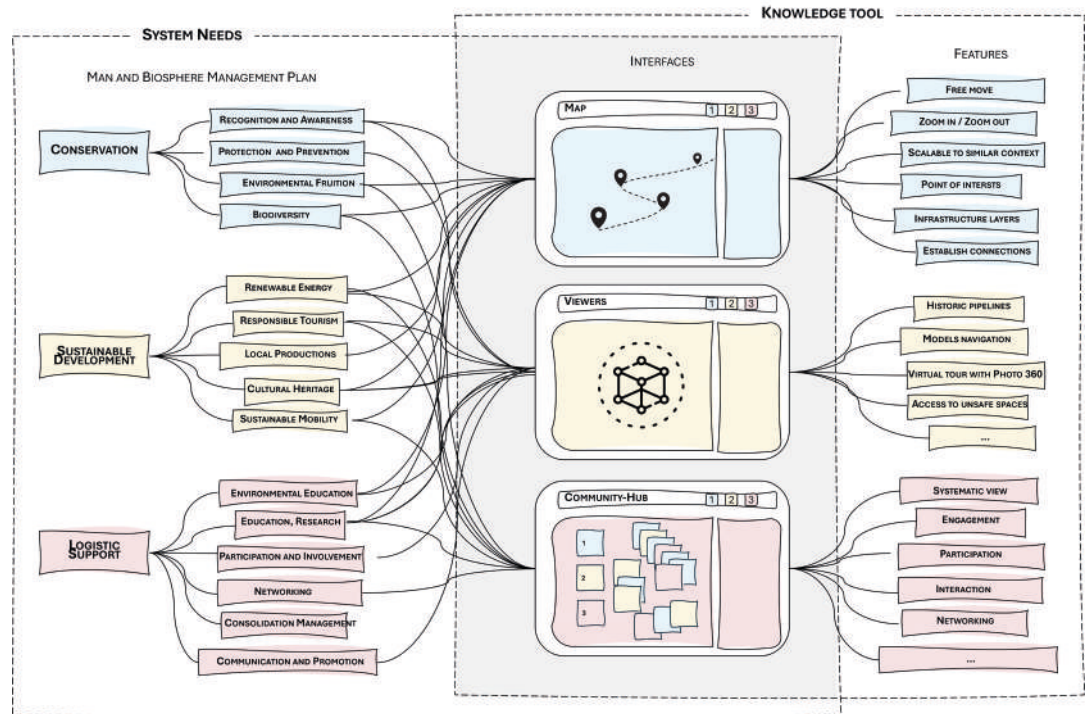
SYSTEM NEEDS

KNOWLEDGE TOOL

MAN AND BIOSPHERE MANAGEMENT PLAN

INTERFACES

FEATURES

CONSERVATION

RECOGNITION AND AWARENESS

PROTECTION AND PREVENTION

ENVIRONMENTAL FRUITION

BIODIVERSITY

SUSTAINABLE DEVELOPMENT

RENEWABLE ENERGY

RESPONSIBLE TOURISM

LOCAL PRODUCTIONS

CULTURAL HERITAGE

SUSTAINABLE MOBILITY

LOGISTIC SUPPORT

ENVIRONMENTAL EDUCATION

EDUCATION, RESEARCH

PARTICIPATION AND INVOLVEMENT

NETWORKING

CONSOLIDATION MANAGEMENT

COMMUNICATION AND PROMOTION

MAP 1 2 3

VIEWERS 1 2 3

COMMUNITY-HUB 1 2 3

1

2

3

FREE MOVE

ZOOM IN / ZOOM OUT

SCALABLE TO SIMILAR CONTEXT

POINT OF INTERSTS

INFRASTRUCTURE LAYERS

ESTABLISH CONNECTIONS

HISTORIC PIPELINES

MODELS NAVIGATION

VIRTUAL TOUR WITH PHOTO 360

ACCESS TO UNSAFE SPACES

...

SYSTEMATIC VIEW

ENGAGEMENT

PARTICIPATION

INTERACTION

NETWORKING

...